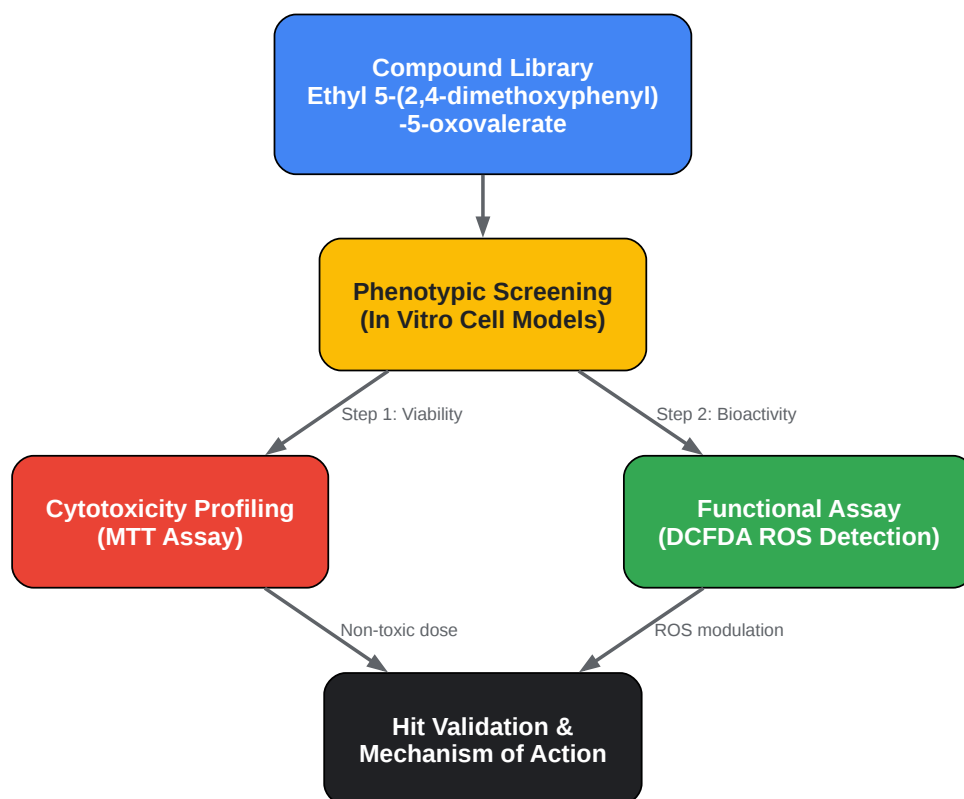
Compound Library
Ethyl 5-(2,4-dimethoxyphenyl)
-5-oxovalerate

Phenotypic Screening
(In Vitro Cell Models)

Step 1: Viability

Step 2: Bioactivity

Cytotoxicity Profiling
(MTT Assay)

Functional Assay
(DCFDA ROS Detection)

Non-toxic dose

ROS modulation

Hit Validation &
Mechanism of Action